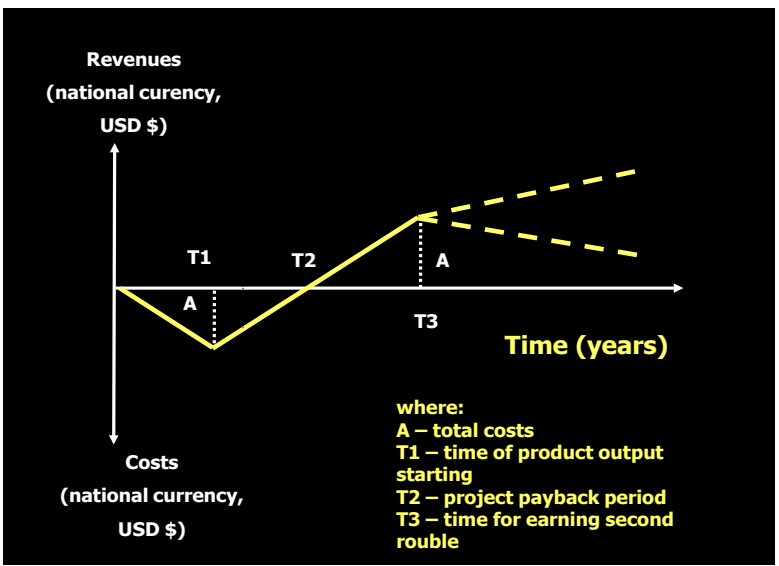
Revenues
(national curency,
USD $)

T1

T2

A

A

T3

Time (years)

Costs
(national currency,
USD $)

where:
A – total costs
T1 – time of product output starting
T2 – project payback period
T3 – time for earning second rouble